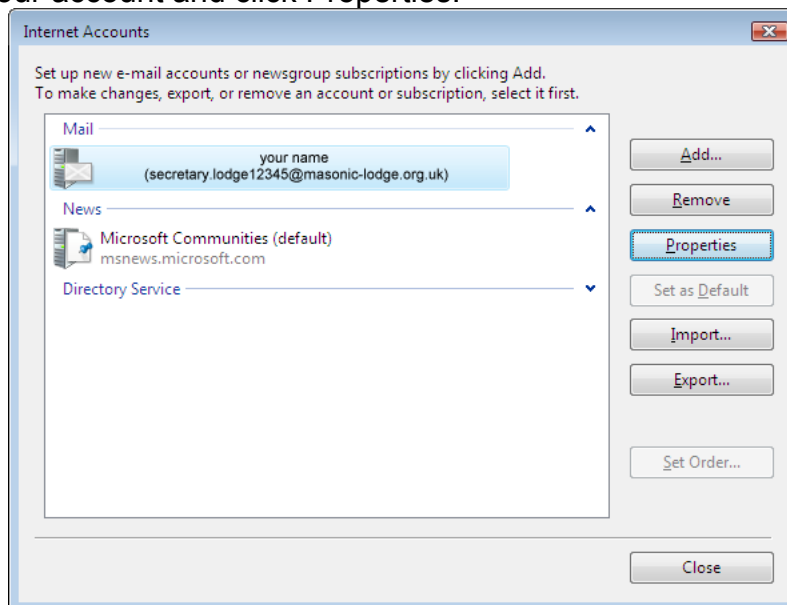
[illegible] account and click Properties.

Internet Accounts

Set up new e-mail accounts or newsgroup subscriptions by clicking Add. To make changes, export, or remove an account or subscription, select it first.

Mail

your name
(secretary.lodge12345@masonic-lodge.org.uk)

News

Microsoft Communities (default)
msnews.microsoft.com

Directory Service

Add...
Remove
Properties
Set as Default
Import...
Export...
Set Order...
Close